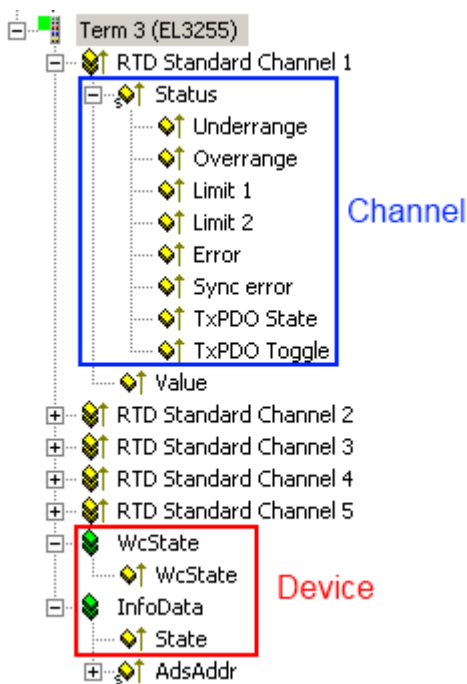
Term 3 (EL3255)
RTD Standard Channel 1
Status
Underrange
Overrange
Limit 1
Limit 2
Error
Sync error
TxPDO State
TxPDO Toggle
Channel
Value
RTD Standard Channel 2
RTD Standard Channel 3
RTD Standard Channel 4
RTD Standard Channel 5
WcState
WcState
Device
InfoData
State
AdsAddr